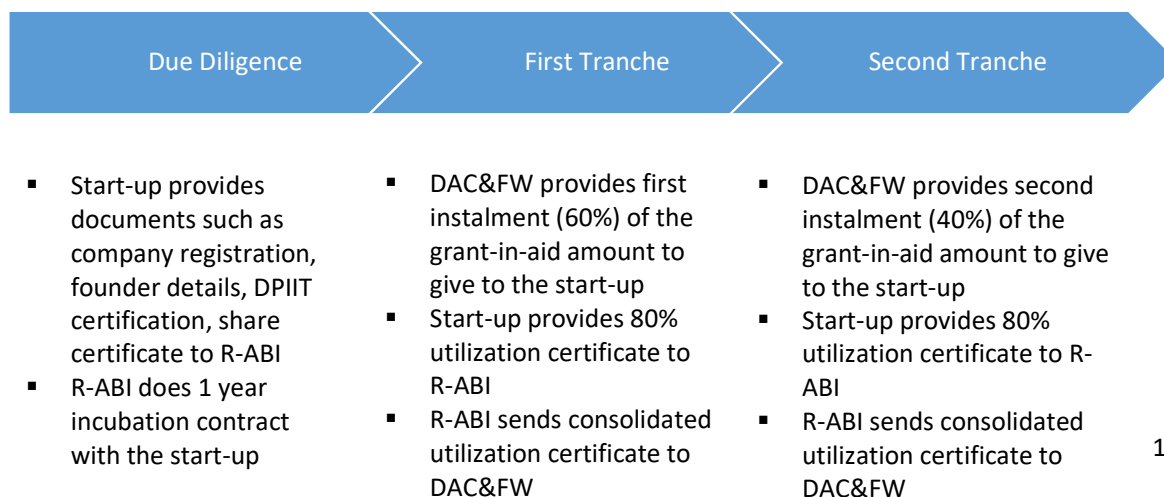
Due Diligence

First Tranche

Second Tranche

- Start-up provides documents such as company registration, founder details, DPIIT certification, share certificate to R-ABI
- R-ABI does 1 year incubation contract with the start-up

- DAC&FW provides first instalment (60%) of the grant-in-aid amount to give to the start-up
- Start-up provides 80% utilization certificate to R-ABI
- R-ABI sends consolidated utilization certificate to DAC&FW

- DAC&FW provides second instalment (40%) of the grant-in-aid amount to give to the start-up
- Start-up provides 80% utilization certificate to R-ABI
- R-ABI sends consolidated utilization certificate to DAC&FW

1